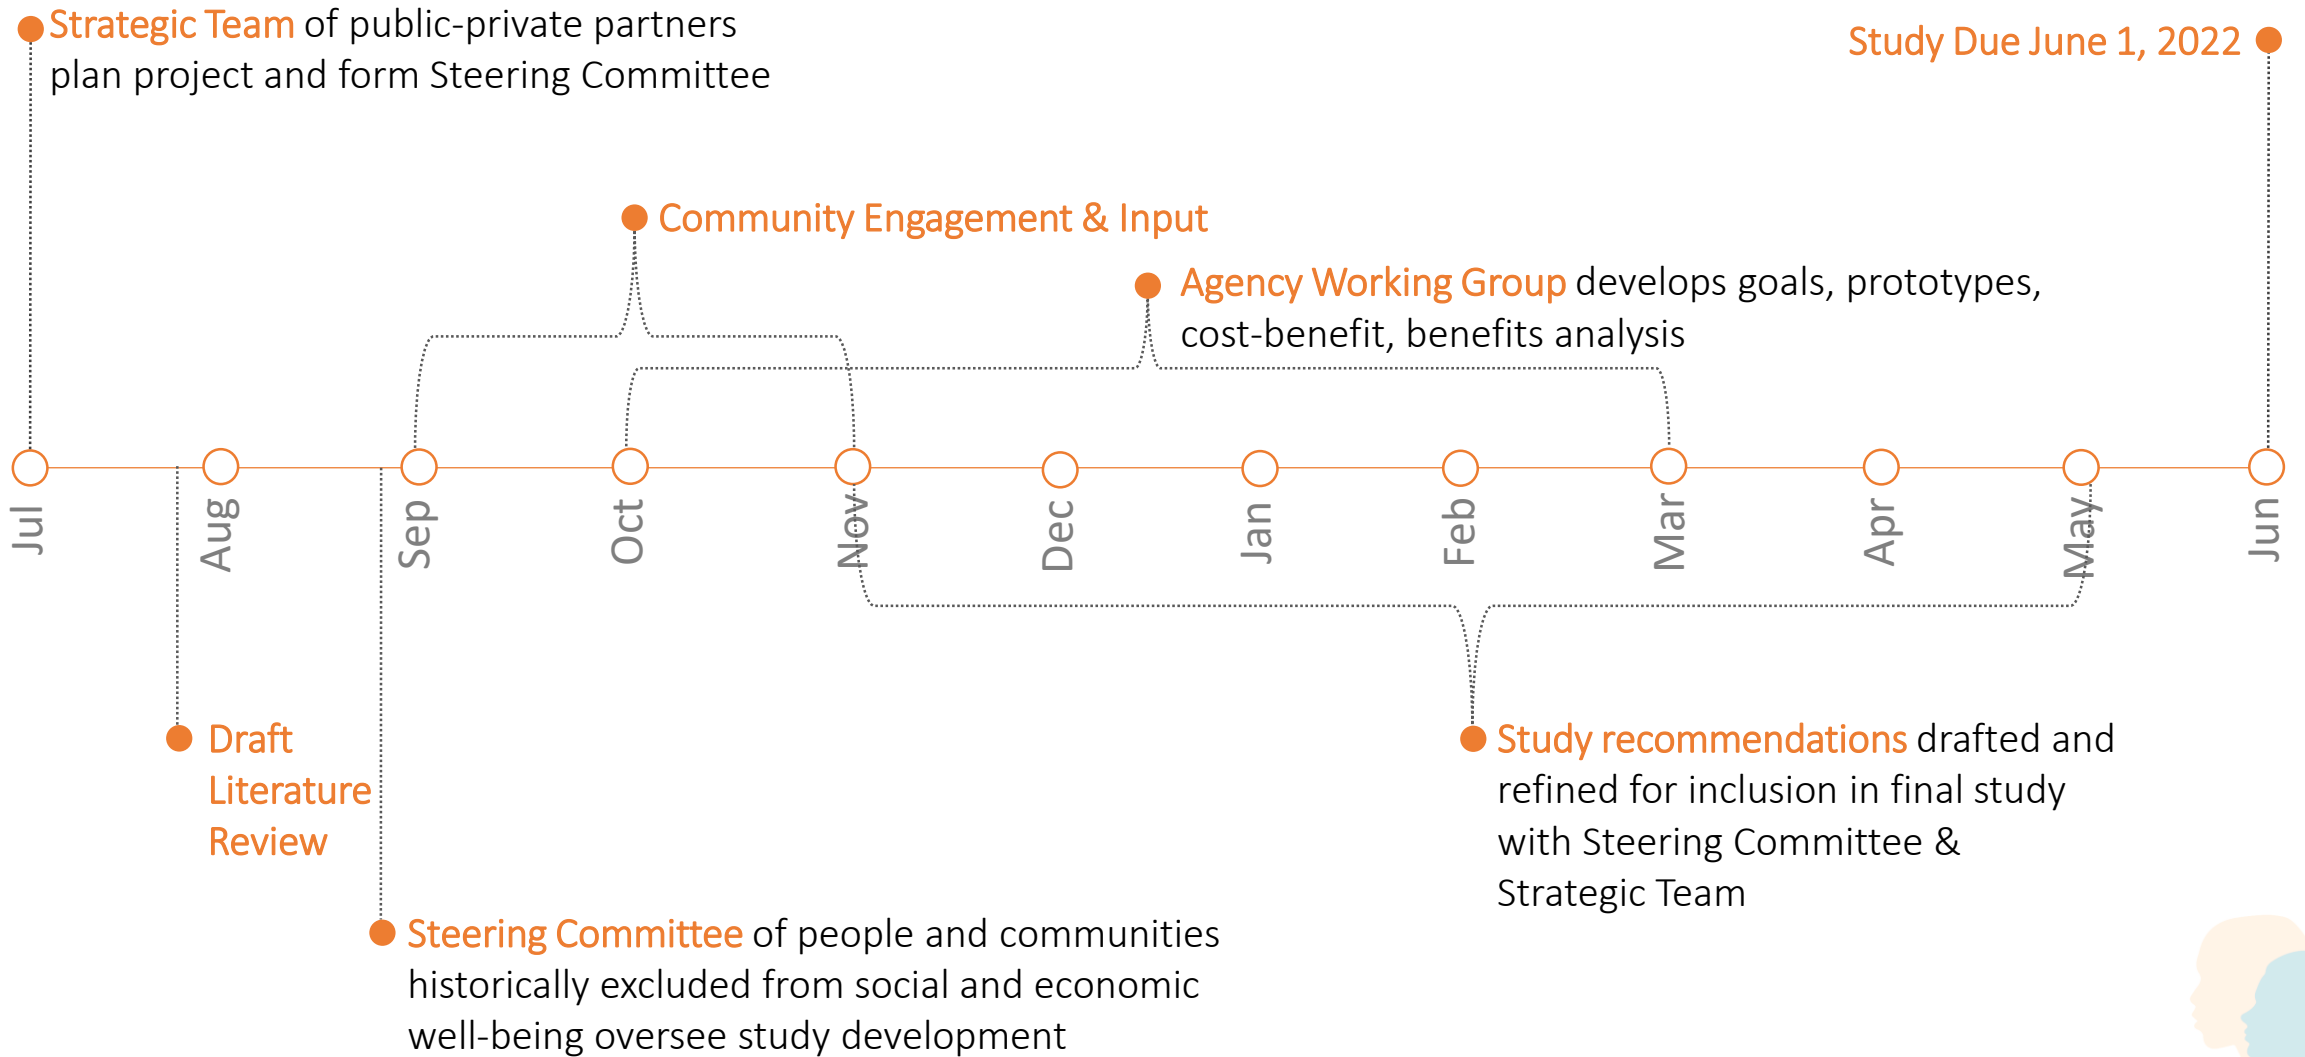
Strategic Team of public-private partners plan project and form Steering Committee

Study Due June 1, 2022

Community Engagement & Input

Agency Working Group develops goals, prototypes, cost-benefit, benefits analysis

Jul

Aug

Sep

Oct

Nov

Dec

Jan

Feb

Mar

Apr

May

Jun

Draft Literature Review

Study recommendations drafted and refined for inclusion in final study with Steering Committee & Strategic Team

Steering Committee of people and communities historically excluded from social and economic well-being oversee study development